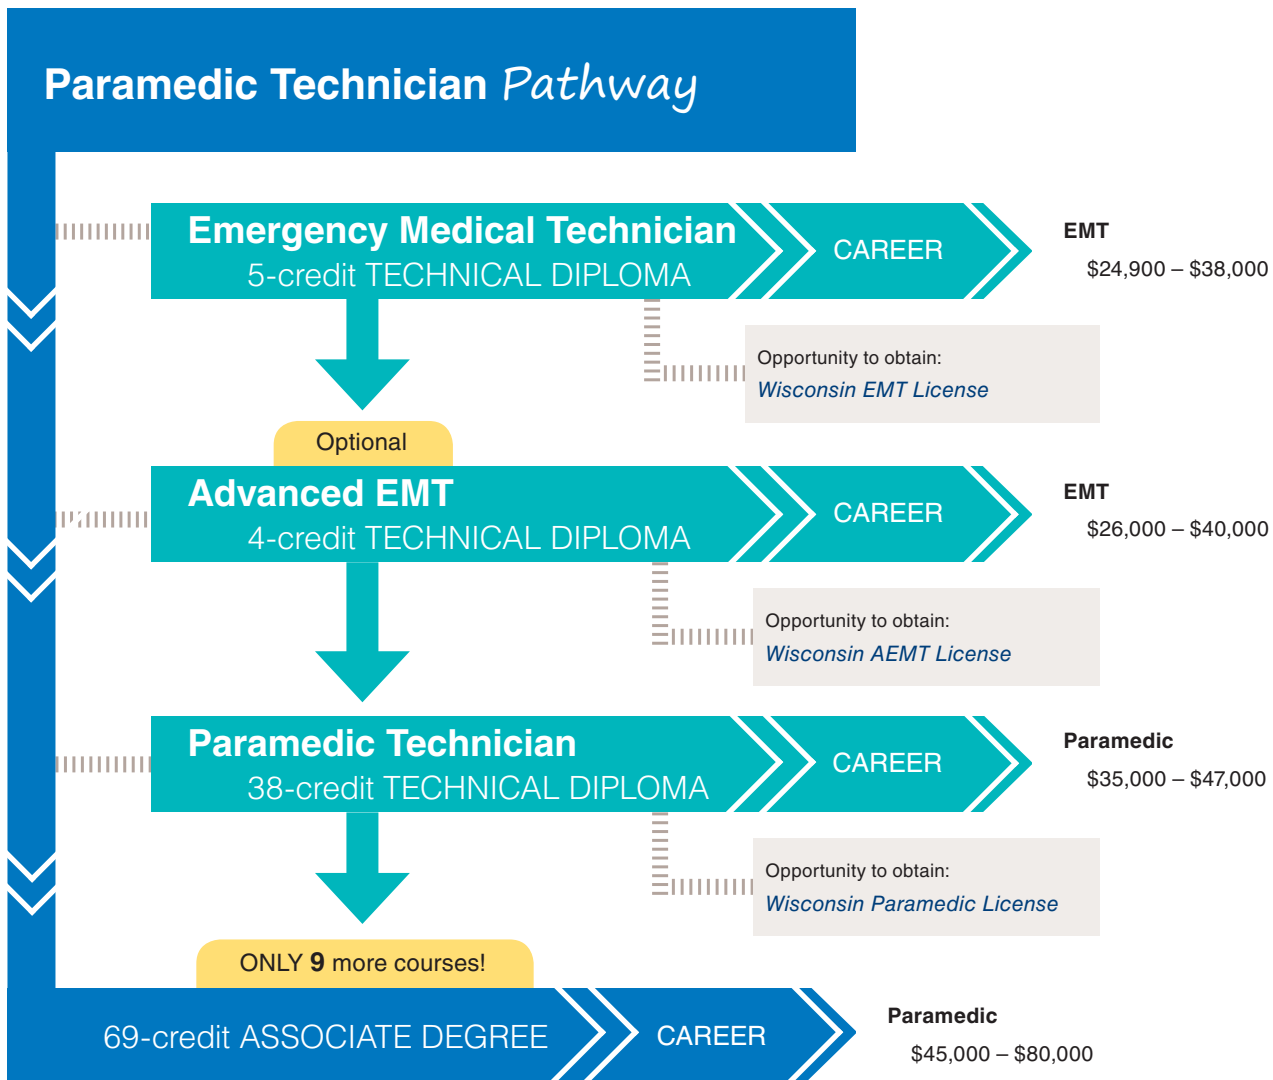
Paramedic Technician Pathway

Emergency Medical Technician
5-credit TECHNICAL DIPLOMA

CAREER

EMT
$24,900 – $38,000

Opportunity to obtain:
Wisconsin EMT License

Optional

Advanced EMT
4-credit TECHNICAL DIPLOMA

CAREER

EMT
$26,000 – $40,000

Opportunity to obtain:
Wisconsin AEMT License

Paramedic Technician
38-credit TECHNICAL DIPLOMA

CAREER

Paramedic
$35,000 – $47,000

Opportunity to obtain:
Wisconsin Paramedic License

ONLY 9 more courses!

69-credit ASSOCIATE DEGREE

CAREER

Paramedic
$45,000 – $80,000